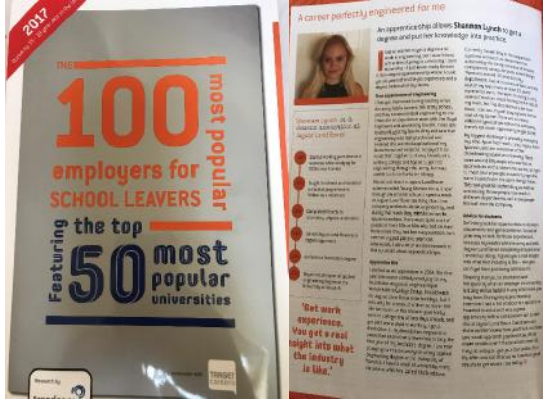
2017

THE 100 most popular employers for SCHOOL LEAVERS

Featuring the top 50 most popular universities

Research by

TARGET

A career perfectly engineered for me

An apprenticeship allows Shannon Lynch to get a degree and put her knowledge into practice

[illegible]

Shannon Lynch, 19, is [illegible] apprentice at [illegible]

"Get work experience. You get a real insight into what the industry is like."